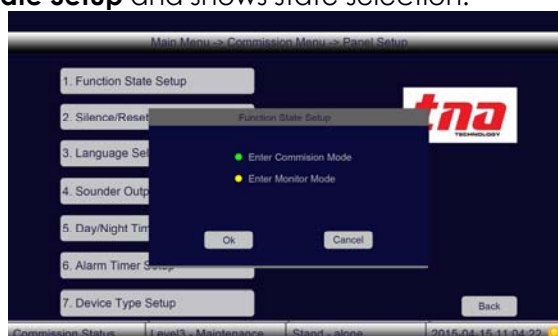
ate Setup and shows state selection.

Main Menu -> Commission Menu -> Panel Setup

1. Function State Setup

2. Silence/Reset

3. Language Sel

4. Sounder Outp

5. Day/Night Tim

6. Alarm Timer Setup

7. Device Type Setup

tna

TECHNOLOGY

Function State Setup

Enter Commision Mode

Enter Monitor Mode

Ok

Cancel

Back

Commission Status | Level3 - Maintenance | Stand - alone | 2015-04-15 11:04:22